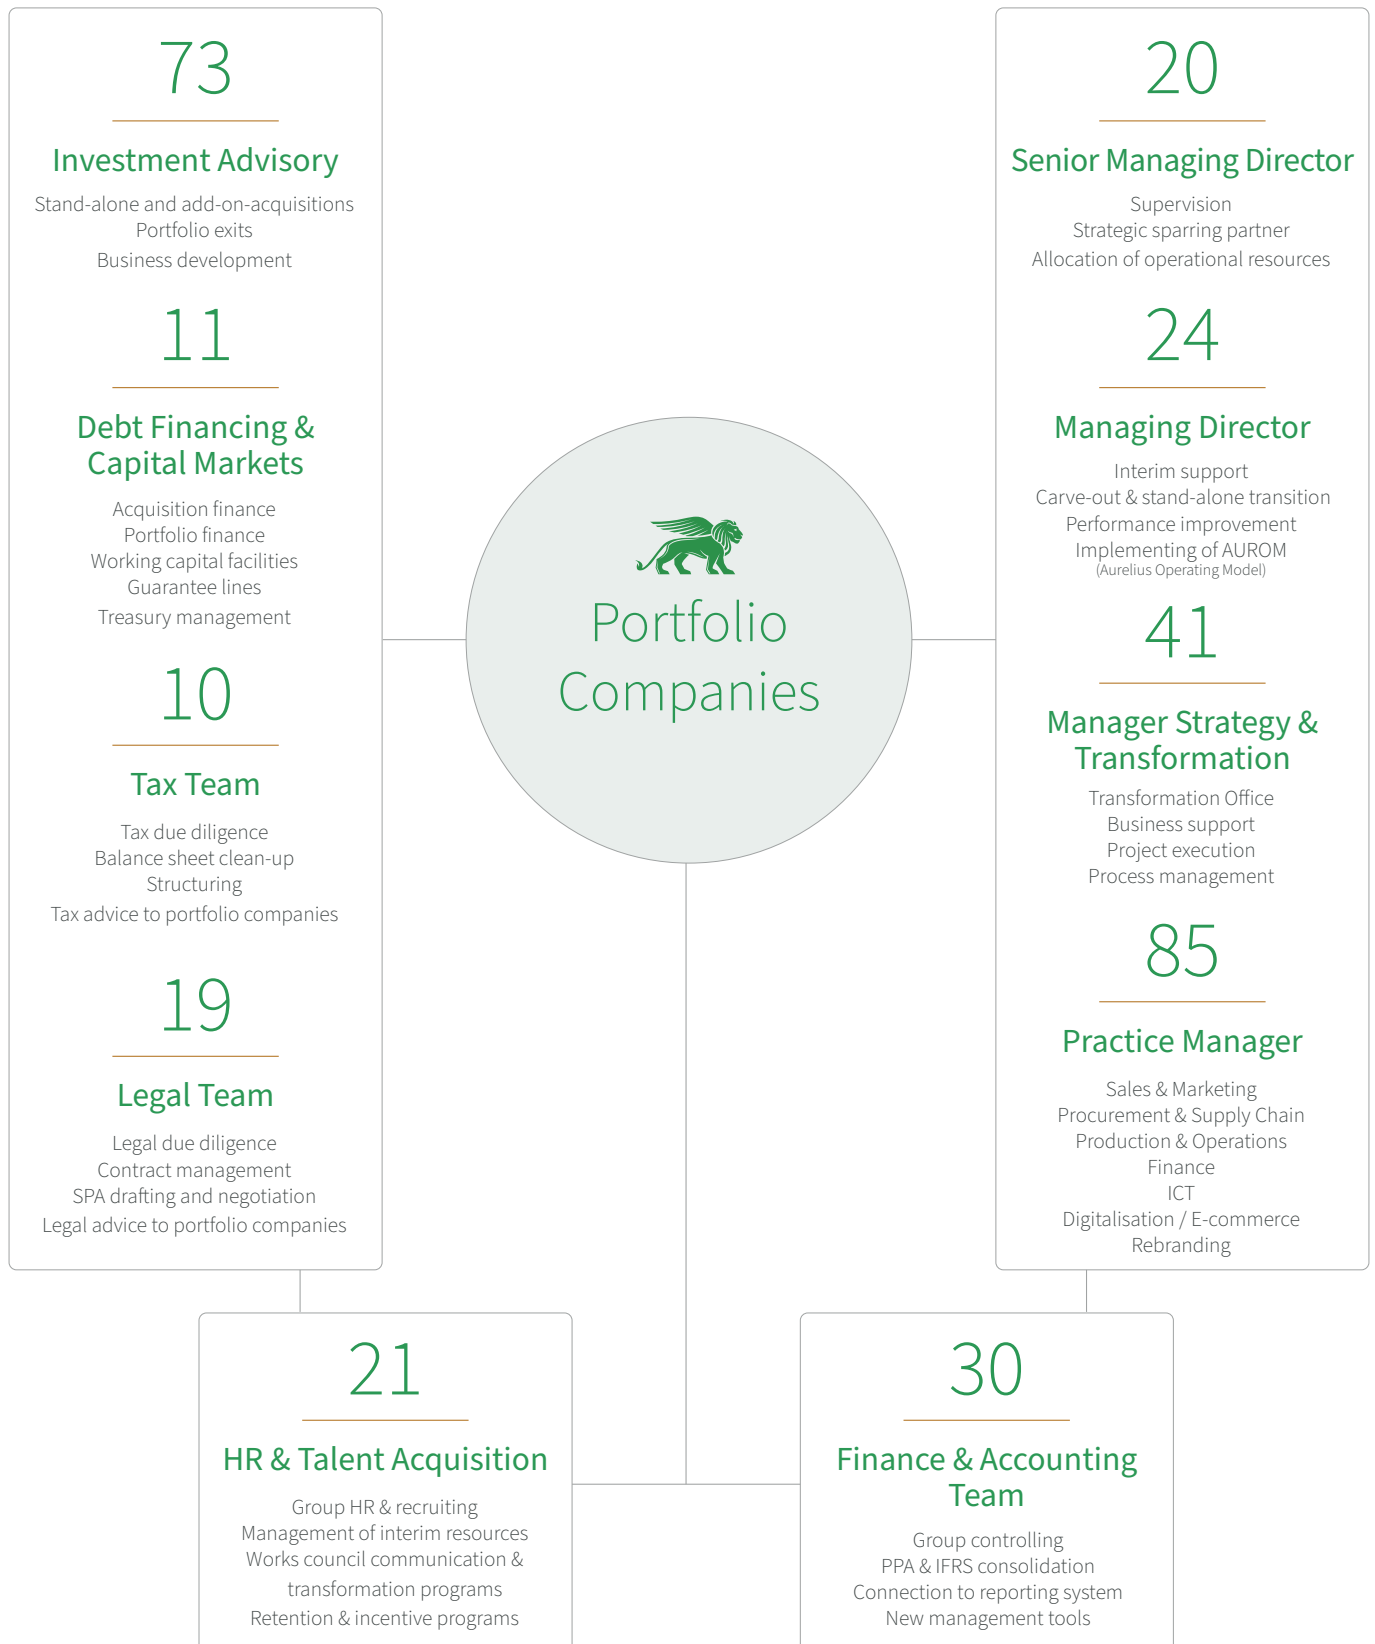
73

Investment Advisory

Stand-alone and add-on-acquisitions
Portfolio exits
Business development

11

Debt Financing & Capital Markets

Acquisition finance
Portfolio finance
Working capital facilities
Guarantee lines
Treasury management

10

Tax Team

Tax due diligence
Balance sheet clean-up
Structuring
Tax advice to portfolio companies

19

Legal Team

Legal due diligence
Contract management
SPA drafting and negotiation
Legal advice to portfolio companies

Portfolio Companies

20

Senior Managing Director

Supervision
Strategic sparring partner
Allocation of operational resources

24

Managing Director

Interim support
Carve-out & stand-alone transition
Performance improvement
Implementing of AUROM
(Aurelius Operating Model)

41

Manager Strategy & Transformation

Transformation Office
Business support
Project execution
Process management

85

Practice Manager

Sales & Marketing
Procurement & Supply Chain
Production & Operations
Finance
ICT
Digitalisation / E-commerce
Rebranding

21

HR & Talent Acquisition

Group HR & recruiting
Management of interim resources
Works council communication & transformation programs
Retention & incentive programs

30

Finance & Accounting Team

Group controlling
PPA & IFRS consolidation
Connection to reporting system
New management tools